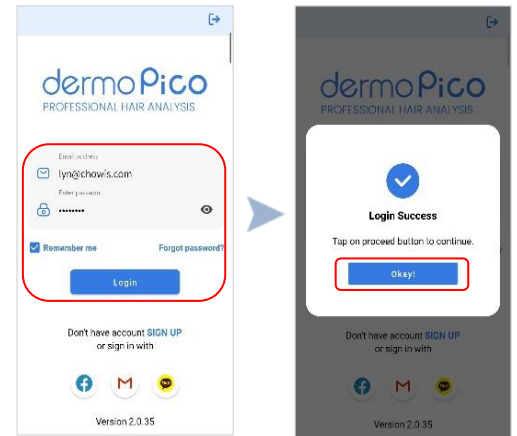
dermoPico
PROFESSIONAL HAIR ANALYSIS

Email address
lyn@chowis.com
Enter password
••••••••

Remember me
Forgot password?

Login

Don't have account SIGN UP
or sign in with

Version 2.0.35

dermoPico
PROFESSIONAL HAIR ANALYSIS

Login Success
Tap on proceed button to continue.

Okay!

Don't have account SIGN UP
or sign in with

Version 2.0.35